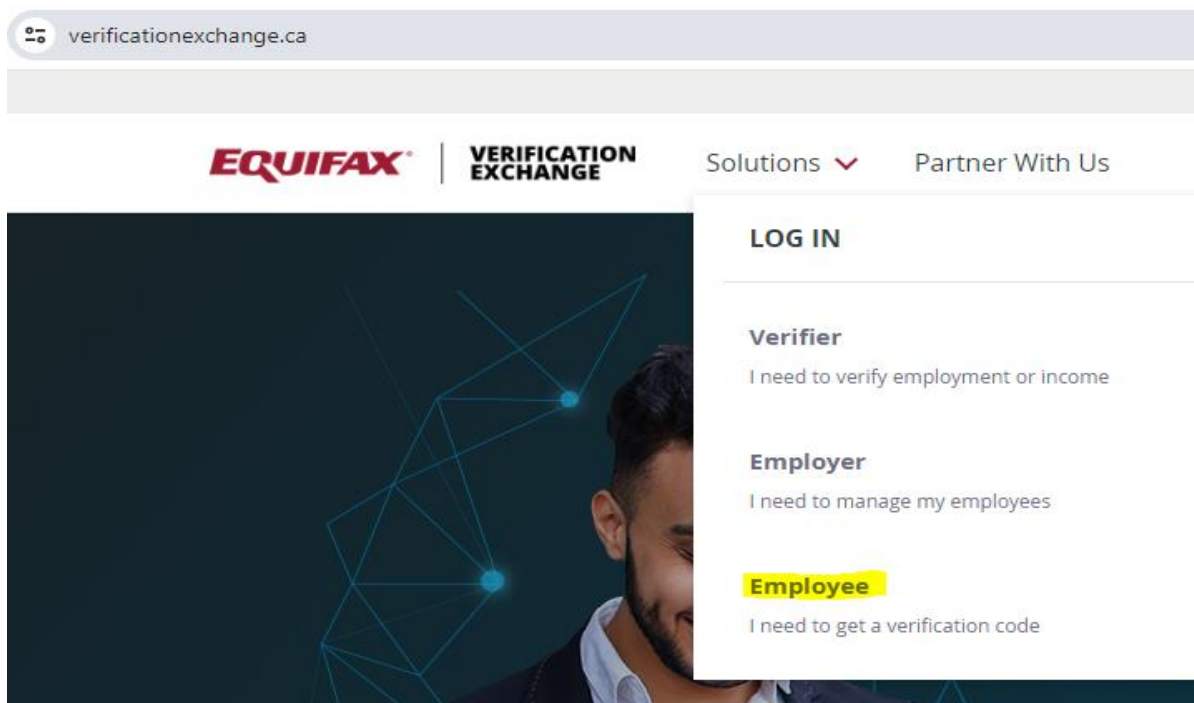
verificationexchange.ca

EQUIFAX | VERIFICATION EXCHANGE

Solutions

Partner With Us

LOG IN

Verifier

I need to verify employment or income

Employer

I need to manage my employees

Employee

I need to get a verification code